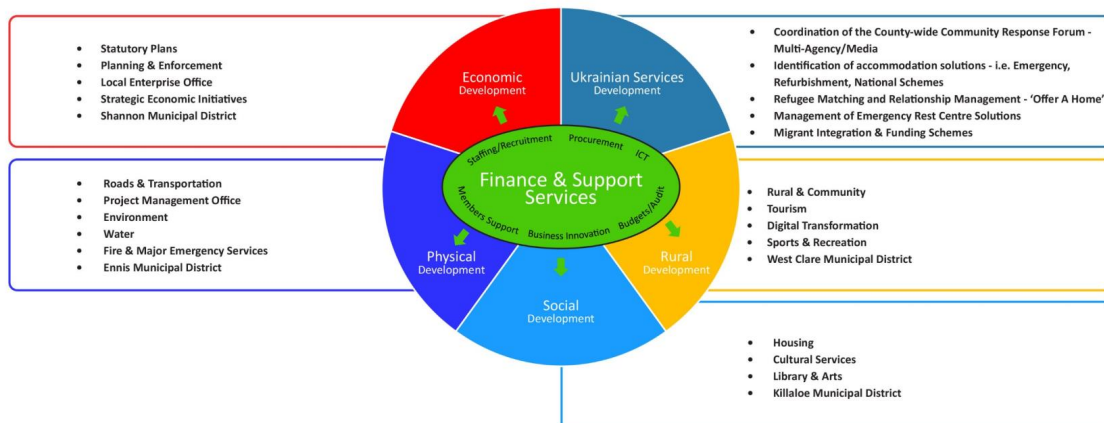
- Statutory Plans
- Planning & Enforcement
- Local Enterprise Office
- Strategic Economic Initiatives
- Shannon Municipal District

- Roads & Transportation
- Project Management Office
- Environment
- Water
- Fire & Major Emergency Services
- Ennis Municipal District

Economic
Development

Ukrainian Services
Development

Staffing/Recruitment
Procurement
ICT

Finance & Support Services

Members Support
Business Innovation
Budgets/Audit

Physical
Development

Rural
Development

Social
Development

- Coordination of the County-wide Community Response Forum - Multi-Agency/Media
- Identification of accommodation solutions - i.e. Emergency, Refurbishment, National Schemes
- Refugee Matching and Relationship Management - 'Offer A Home'
- Management of Emergency Rest Centre Solutions
- Migrant Integration & Funding Schemes

- Rural & Community
- Tourism
- Digital Transformation
- Sports & Recreation
- West Clare Municipal District

- Housing
- Cultural Services
- Library & Arts
- Killaloe Municipal District